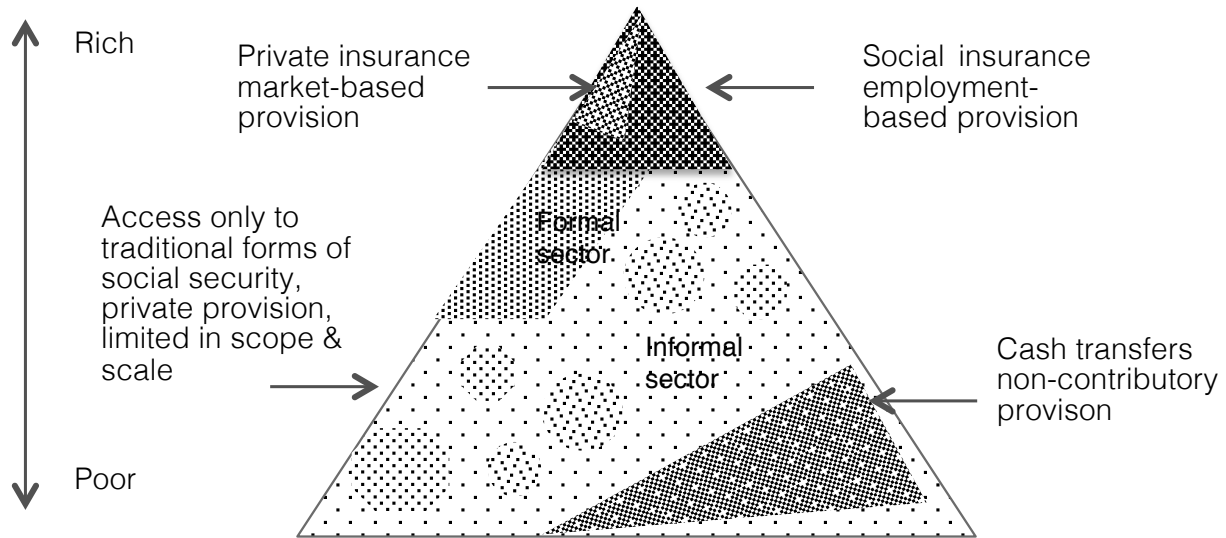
Rich

Private insurance market-based provision

Social insurance employment-based provision

Access only to traditional forms of social security, private provision, limited in scope & scale

Formal sector

Informal sector

Cash transfers non-contributory provison

Poor